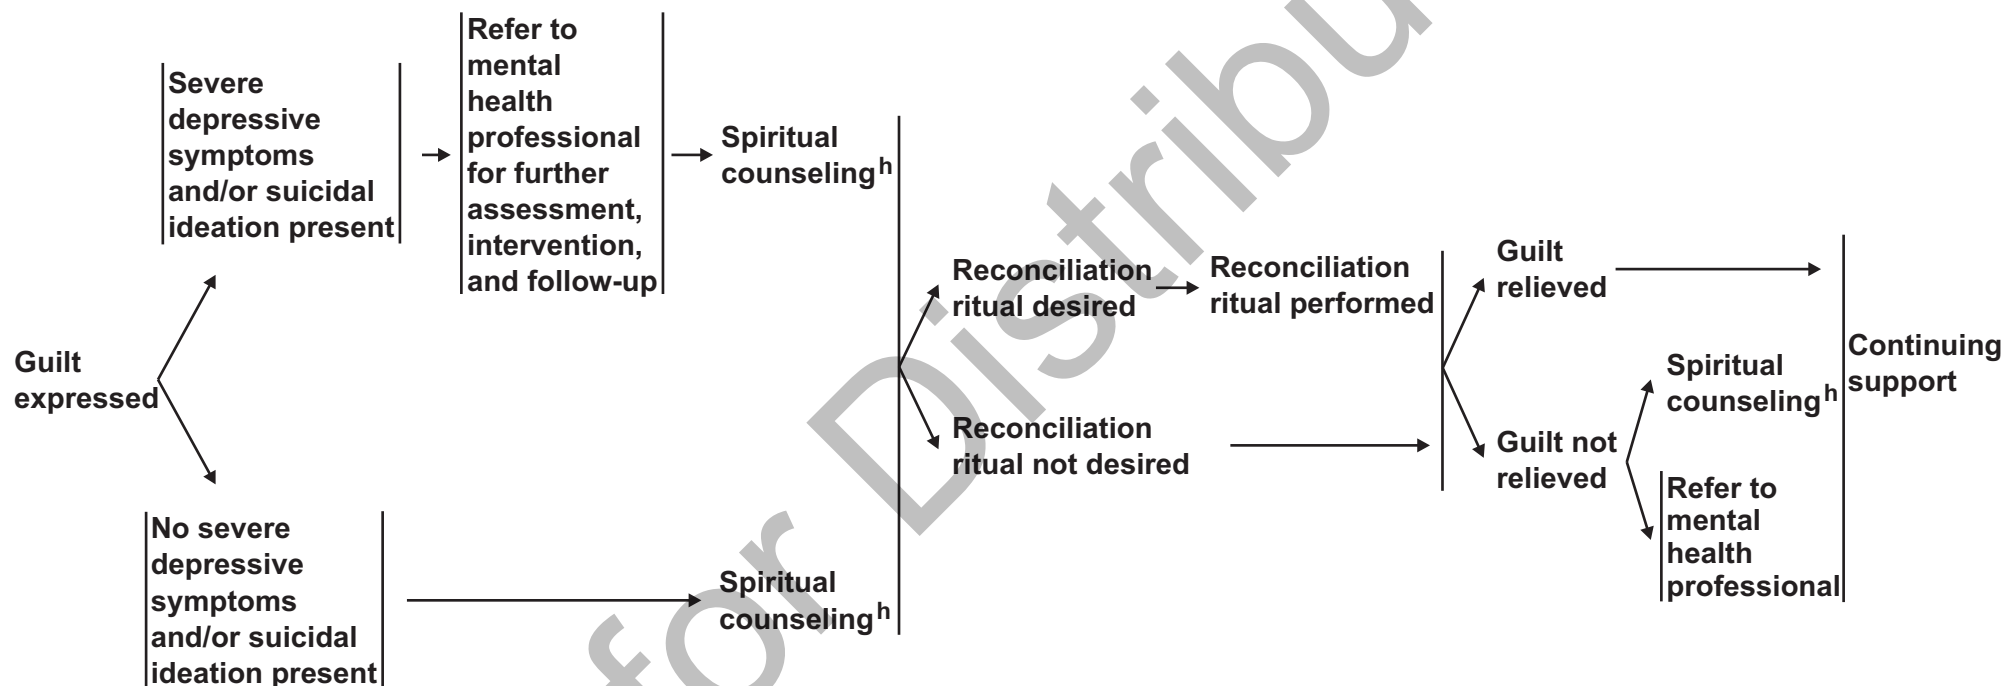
Guilt expressed

Severe depressive symptoms and/or suicidal ideation present

Refer to mental health professional for further assessment, intervention, and follow-up

Spiritual counseling$^h$

No severe depressive symptoms and/or suicidal ideation present

Spiritual counseling$^h$

Reconciliation ritual desired

Reconciliation ritual performed

Reconciliation ritual not desired

Guilt relieved

Guilt not relieved

Spiritual counseling$^h$

Refer to mental health professional

Continuing support

for Distribution